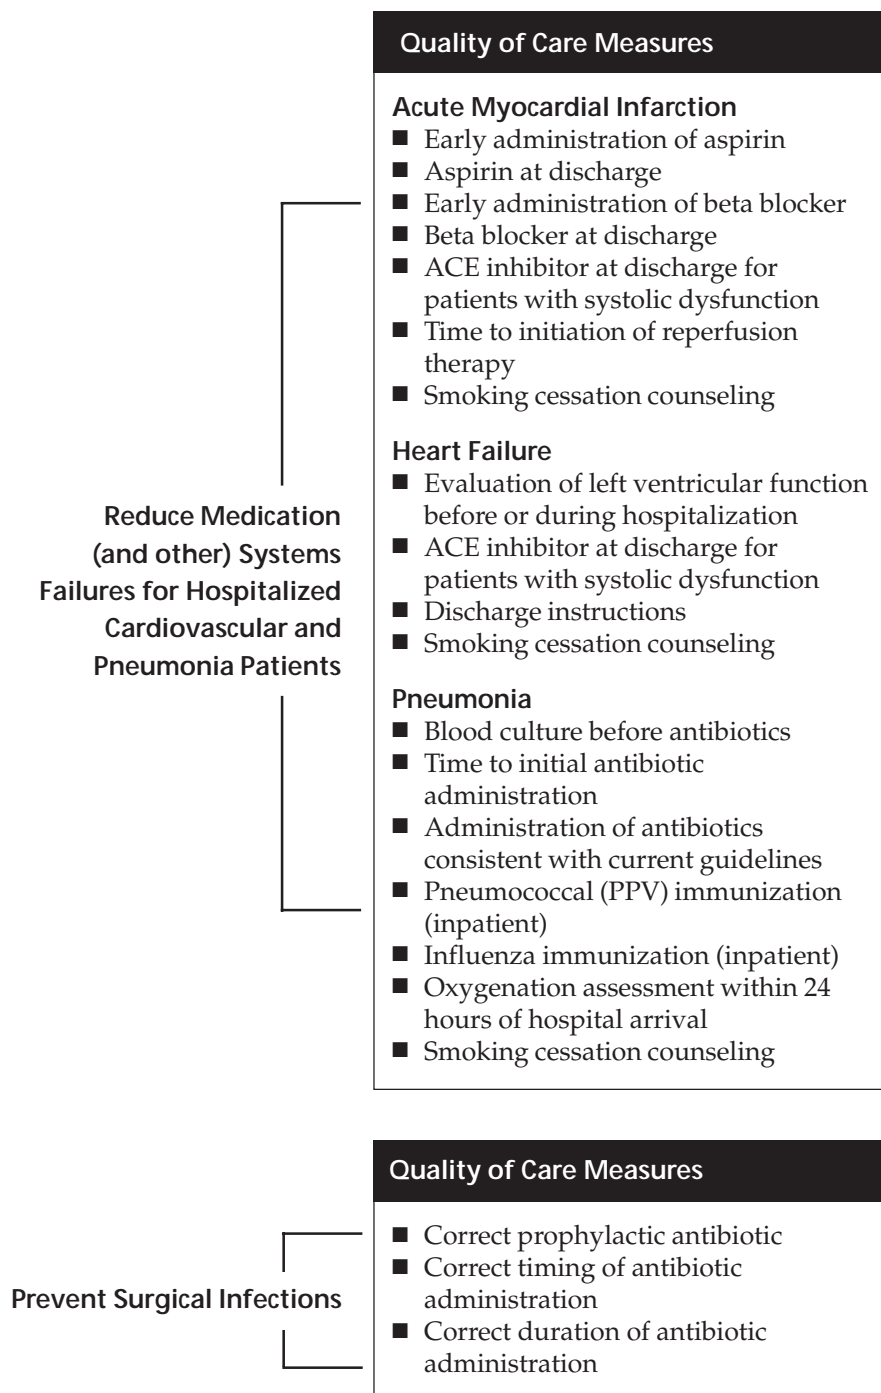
Quality of Care Measures

Reduce Medication (and other) Systems Failures for Hospitalized Cardiovascular and Pneumonia Patients

Acute Myocardial Infarction
■ Early administration of aspirin
■ Aspirin at discharge
■ Early administration of beta blocker
■ Beta blocker at discharge
■ ACE inhibitor at discharge for patients with systolic dysfunction
■ Time to initiation of reperfusion therapy
■ Smoking cessation counseling

Heart Failure
■ Evaluation of left ventricular function before or during hospitalization
■ ACE inhibitor at discharge for patients with systolic dysfunction
■ Discharge instructions
■ Smoking cessation counseling

Pneumonia
■ Blood culture before antibiotics
■ Time to initial antibiotic administration
■ Administration of antibiotics consistent with current guidelines
■ Pneumococcal (PPV) immunization (inpatient)
■ Influenza immunization (inpatient)
■ Oxygenation assessment within 24 hours of hospital arrival
■ Smoking cessation counseling

Quality of Care Measures

Prevent Surgical Infections

■ Correct prophylactic antibiotic
■ Correct timing of antibiotic administration
■ Correct duration of antibiotic administration